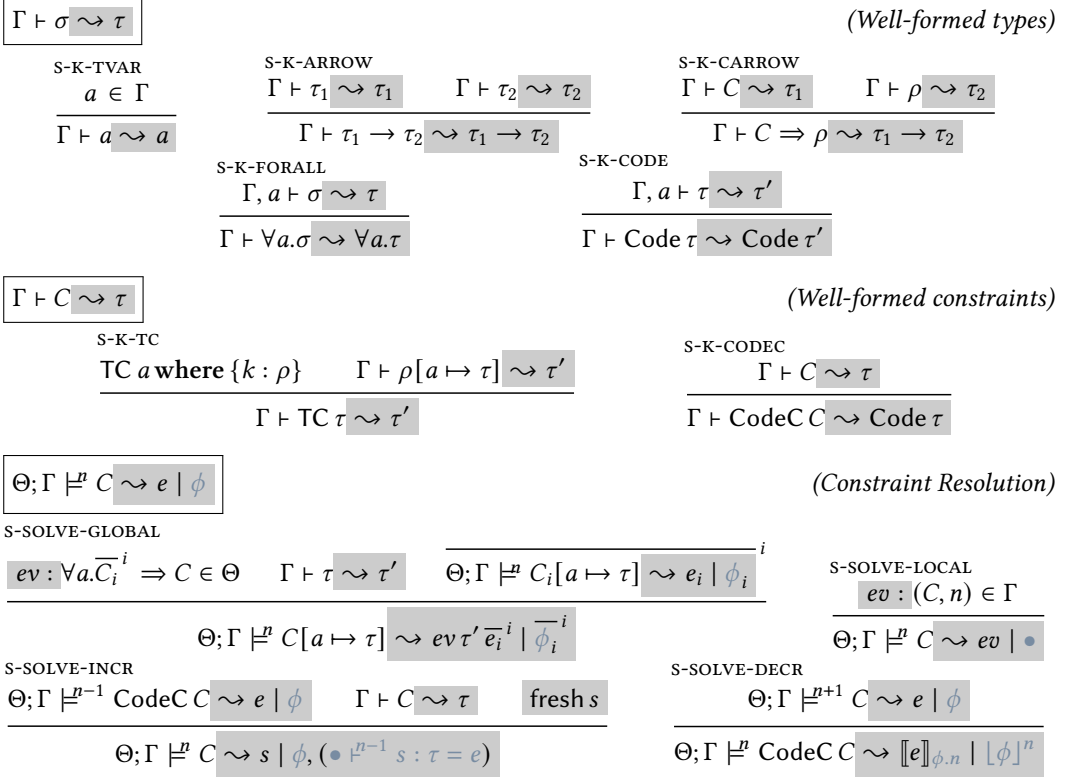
$\Gamma \vdash \sigma \rightsquigarrow \tau$ *(Well-formed types)*

S-K-TVAR
$$\frac{a \in \Gamma}{\Gamma \vdash a \rightsquigarrow a}$$

S-K-ARROW
$$\frac{\Gamma \vdash \tau_1 \rightsquigarrow \tau_1 \qquad \Gamma \vdash \tau_2 \rightsquigarrow \tau_2}{\Gamma \vdash \tau_1 \to \tau_2 \rightsquigarrow \tau_1 \to \tau_2}$$

S-K-CARROW
$$\frac{\Gamma \vdash C \rightsquigarrow \tau_1 \qquad \Gamma \vdash \rho \rightsquigarrow \tau_2}{\Gamma \vdash C \Rightarrow \rho \rightsquigarrow \tau_1 \to \tau_2}$$

S-K-FORALL
$$\frac{\Gamma, a \vdash \sigma \rightsquigarrow \tau}{\Gamma \vdash \forall a.\sigma \rightsquigarrow \forall a.\tau}$$

S-K-CODE
$$\frac{\Gamma, a \vdash \tau \rightsquigarrow \tau'}{\Gamma \vdash \text{Code}\ \tau \rightsquigarrow \text{Code}\ \tau'}$$

$\Gamma \vdash C \rightsquigarrow \tau$ *(Well-formed constraints)*

S-K-TC
$$\frac{\text{TC}\ a\ \textbf{where}\ \{k : \rho\} \qquad \Gamma \vdash \rho[a \mapsto \tau] \rightsquigarrow \tau'}{\Gamma \vdash \text{TC}\ \tau \rightsquigarrow \tau'}$$

S-K-CODEC
$$\frac{\Gamma \vdash C \rightsquigarrow \tau}{\Gamma \vdash \text{CodeC}\ C \rightsquigarrow \text{Code}\ \tau}$$

$\Theta; \Gamma \models^n C \rightsquigarrow e \mid \phi$ *(Constraint Resolution)*

S-SOLVE-GLOBAL
$$\frac{ev : \forall a.\overline{C_i}^i \Rightarrow C \in \Theta \qquad \Gamma \vdash \tau \rightsquigarrow \tau' \qquad \overline{\Theta; \Gamma \models^n C_i[a \mapsto \tau] \rightsquigarrow e_i \mid \phi_i}^i}{\Theta; \Gamma \models^n C[a \mapsto \tau] \rightsquigarrow ev\ \tau'\ \overline{e_i}^i \mid \overline{\phi_i}^i}$$

S-SOLVE-LOCAL
$$\frac{ev : (C, n) \in \Gamma}{\Theta; \Gamma \models^n C \rightsquigarrow ev \mid \bullet}$$

S-SOLVE-INCR
$$\frac{\Theta; \Gamma \models^{n-1} \text{CodeC}\ C \rightsquigarrow e \mid \phi \qquad \Gamma \vdash C \rightsquigarrow \tau \qquad \text{fresh}\ s}{\Theta; \Gamma \models^n C \rightsquigarrow s \mid \phi, (\bullet \vdash^{n-1} s : \tau = e)}$$

S-SOLVE-DECR
$$\frac{\Theta; \Gamma \models^{n+1} C \rightsquigarrow e \mid \phi}{\Theta; \Gamma \models^n \text{CodeC}\ C \rightsquigarrow [\![e]\!]_{\phi.n} \mid \lfloor \phi \rfloor^n}$$